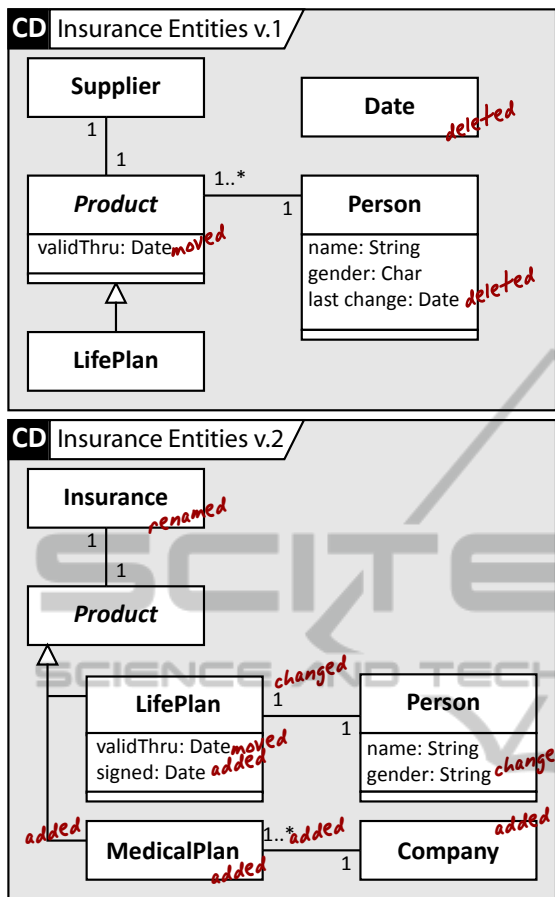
CD Insurance Entities v.1

Supplier

1

1

Date

deleted

Product

1..*

1

Person

validThru: Date moved

name: String
gender: Char
last change: Date deleted

LifePlan

CD Insurance Entities v.2

Insurance

renamed

1

1

Product

changed

LifePlan

1

1

Person

validThru: Date moved
signed: Date added

name: String
gender: String change

added

MedicalPlan

added

1..* added

1

Company

added

SCITE
SCIENCE AND TECH